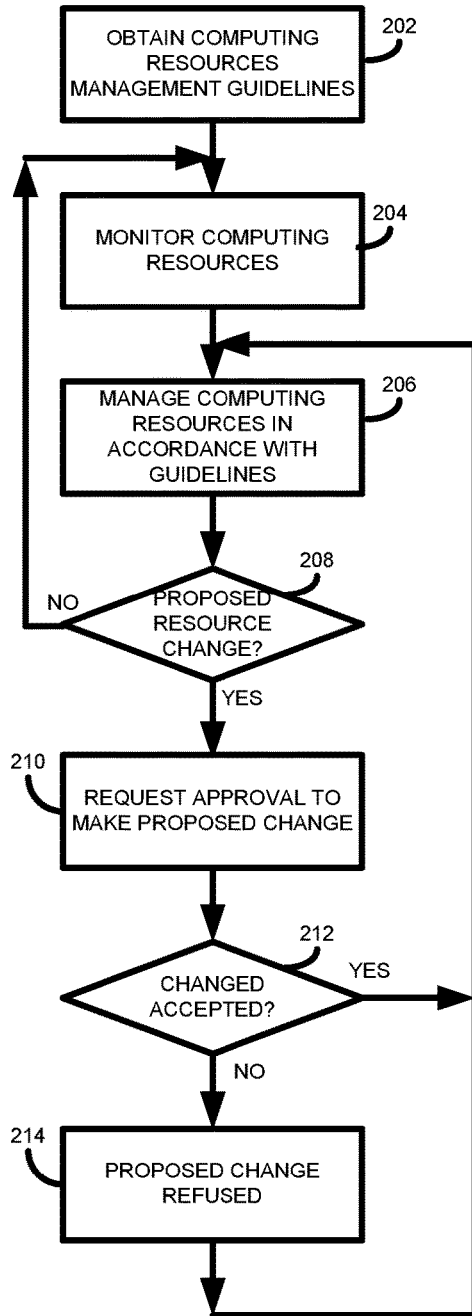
OBTAIN COMPUTING RESOURCES MANAGEMENT GUIDELINES

202

MONITOR COMPUTING RESOURCES

204

MANAGE COMPUTING RESOURCES IN ACCORDANCE WITH GUIDELINES

206

208

NO

PROPOSED RESOURCE CHANGE?

YES

210

REQUEST APPROVAL TO MAKE PROPOSED CHANGE

212

YES

CHANGED ACCEPTED?

NO

214

PROPOSED CHANGE REFUSED